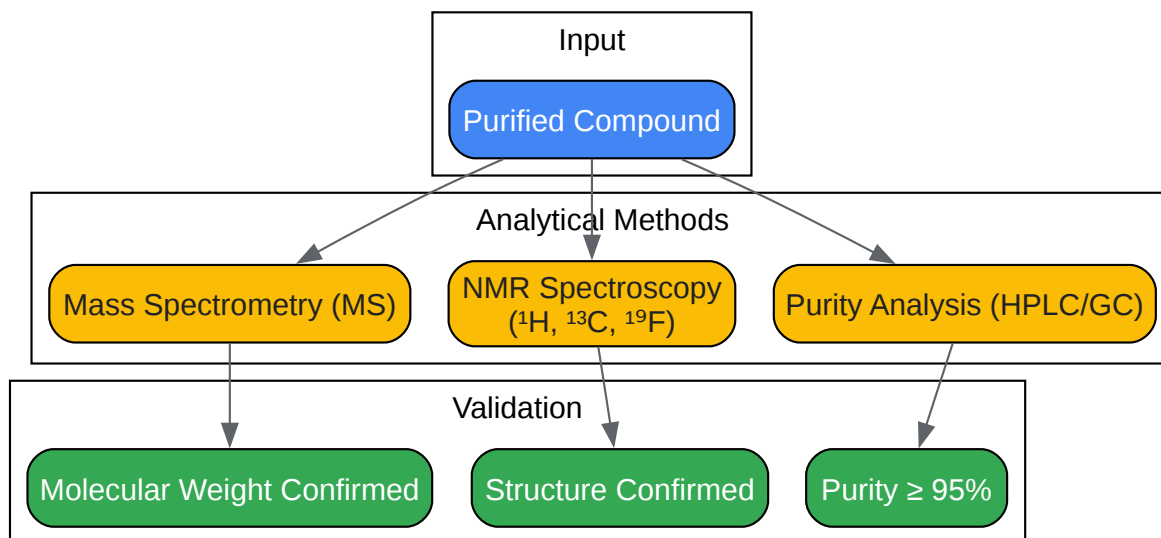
Input

Purified Compound

Analytical Methods

Mass Spectrometry (MS)

NMR Spectroscopy ($^{1}$H, $^{13}$C, $^{19}$F)

Purity Analysis (HPLC/GC)

Validation

Molecular Weight Confirmed

Structure Confirmed

Purity ≥ 95%